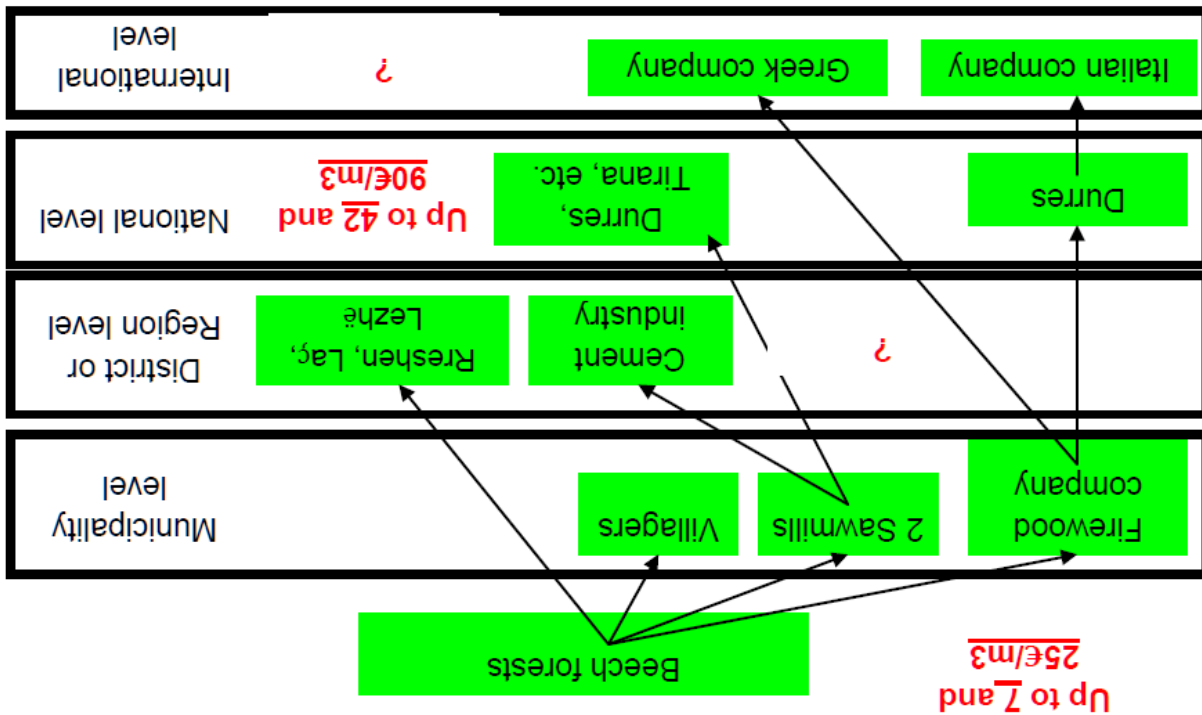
International level

?

Greek company

Italian company

National level

Up to 42 and 90€/m3

Durres, Tirana, etc.

Durres

District or Region level

Rreshen, Lac, Lezhë

Cement industry

?

Municipality level

Villagers

2 Sawmills

Firewood company

Beech forests

Up to 7 and 25€/m3